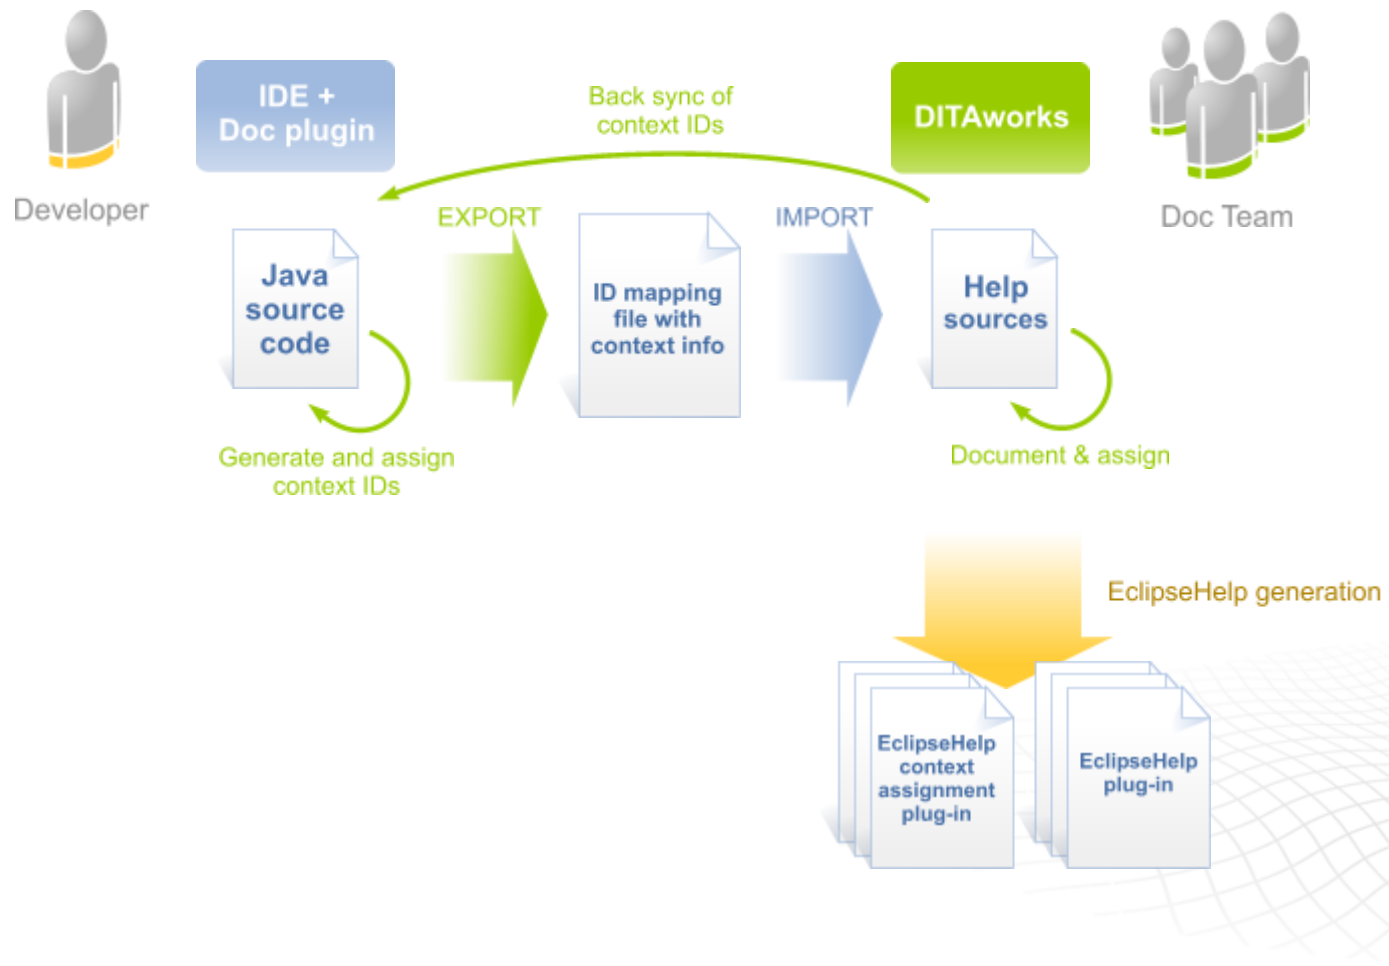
Developer

IDE + Doc plugin

Back sync of context IDs

DITAworks

Doc Team

EXPORT

IMPORT

Java source code

ID mapping file with context info

Help sources

Generate and assign context IDs

Document & assign

EclipseHelp generation

EclipseHelp context assignment plug-in

EclipseHelp plug-in